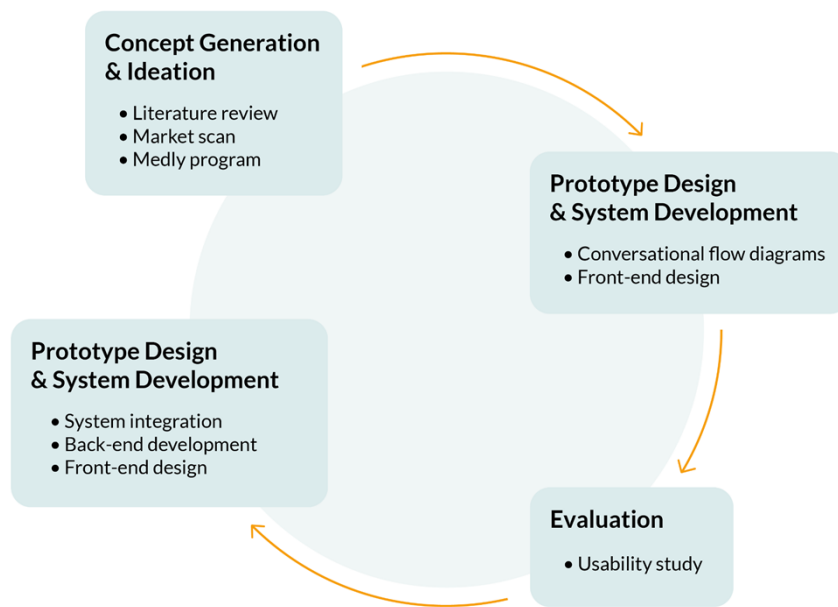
Concept Generation & Ideation

• Literature review
• Market scan
• Medly program

Prototype Design & System Development

• Conversational flow diagrams
• Front-end design

Evaluation

• Usability study

Prototype Design & System Development

• System integration
• Back-end development
• Front-end design